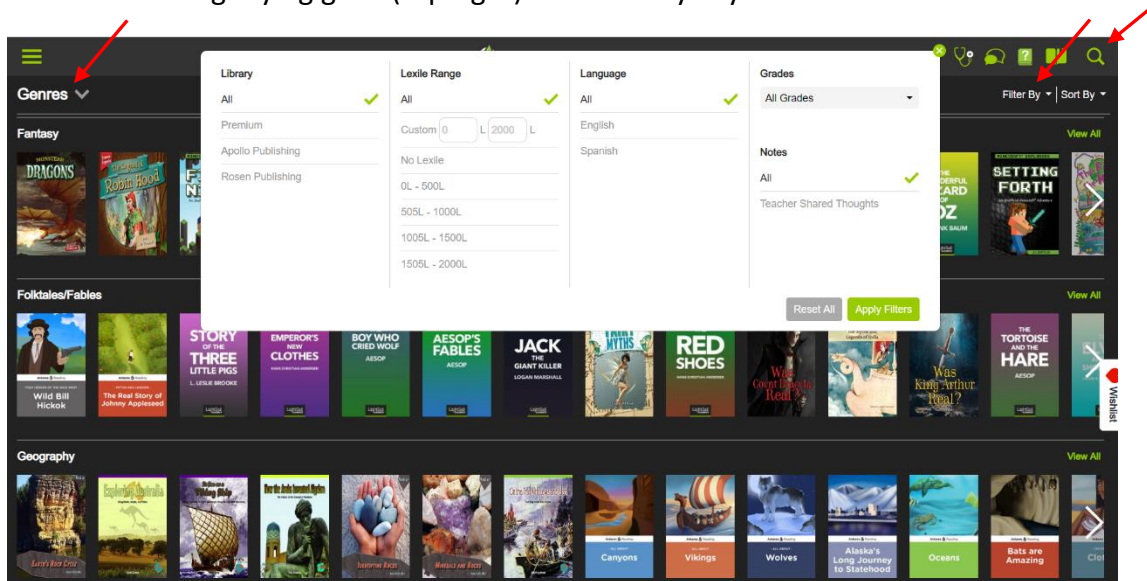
Genres

Fantasy

DRAGONS

Robin Hood

Library
All
Premium
Apollo Publishing
Rosen Publishing

Lexile Range
All
Custom 0 L 2000 L
No Lexile
0L - 500L
505L - 1000L
1005L - 1500L
1505L - 2000L

Language
All
English
Spanish

Grades
All Grades

Notes
All
Teacher Shared Thoughts

Reset All
Apply Filters

Filter By
Sort By

View All

OZ

SETTING FORTH

Folktales/Fables

View All

Wild Bill Hickok

The Real Story of Johnny Appleseed

STORY OF THE THREE LITTLE PIGS
L. LESLIE BROOKE

EMPEROR'S NEW CLOTHES

BOY WHO CRIED WOLF
AESOP

AESOP'S FABLES
AESOP

JACK THE GIANT KILLER
LOGAN MARSHALL

MYTHS

RED SHOES

Was Count Dracula Real?

Was King Arthur Real?

THE TORTOISE AND THE HARE
AESOP

Wishlist

Geography

View All

Canyons

Vikings

Wolves

Alaska's Long Journey to Statehood

Oceans

Bats are Amazing